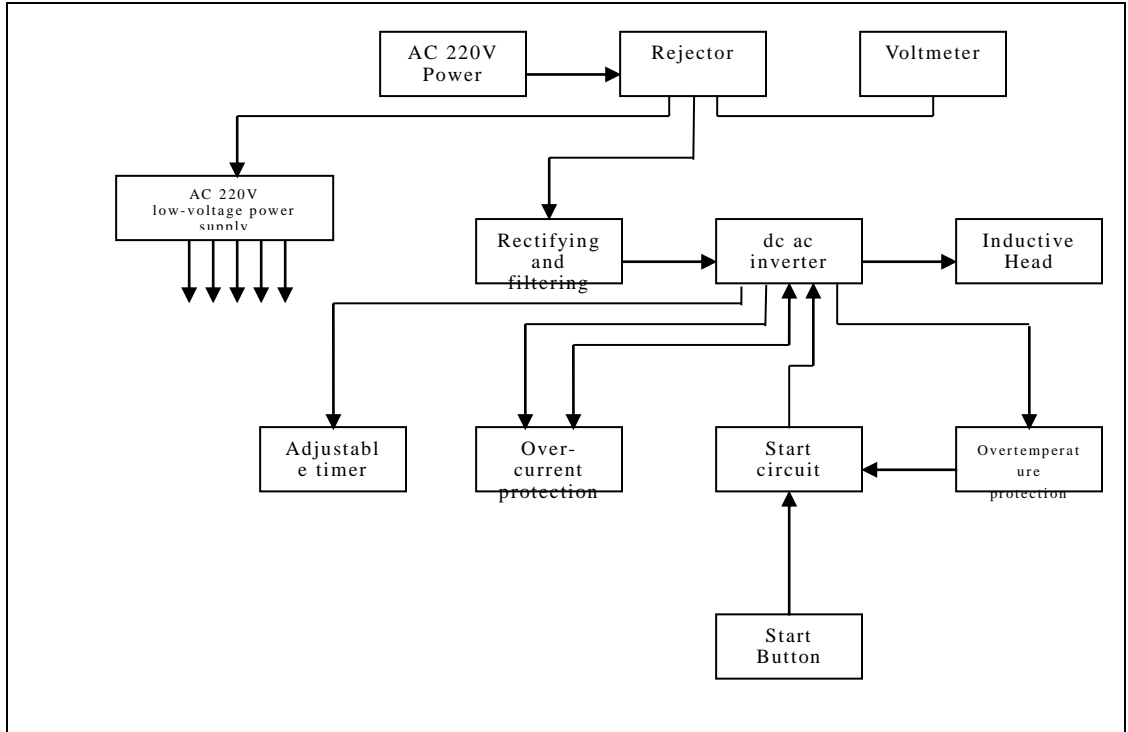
AC 220V Power

Rejector

Voltmeter

AC 220V low-voltage power supply

Rectifying and filtering

dc ac inverter

Inductive Head

Adjustable timer

Over-current protection

Start circuit

Overtemperature protection

Start Button